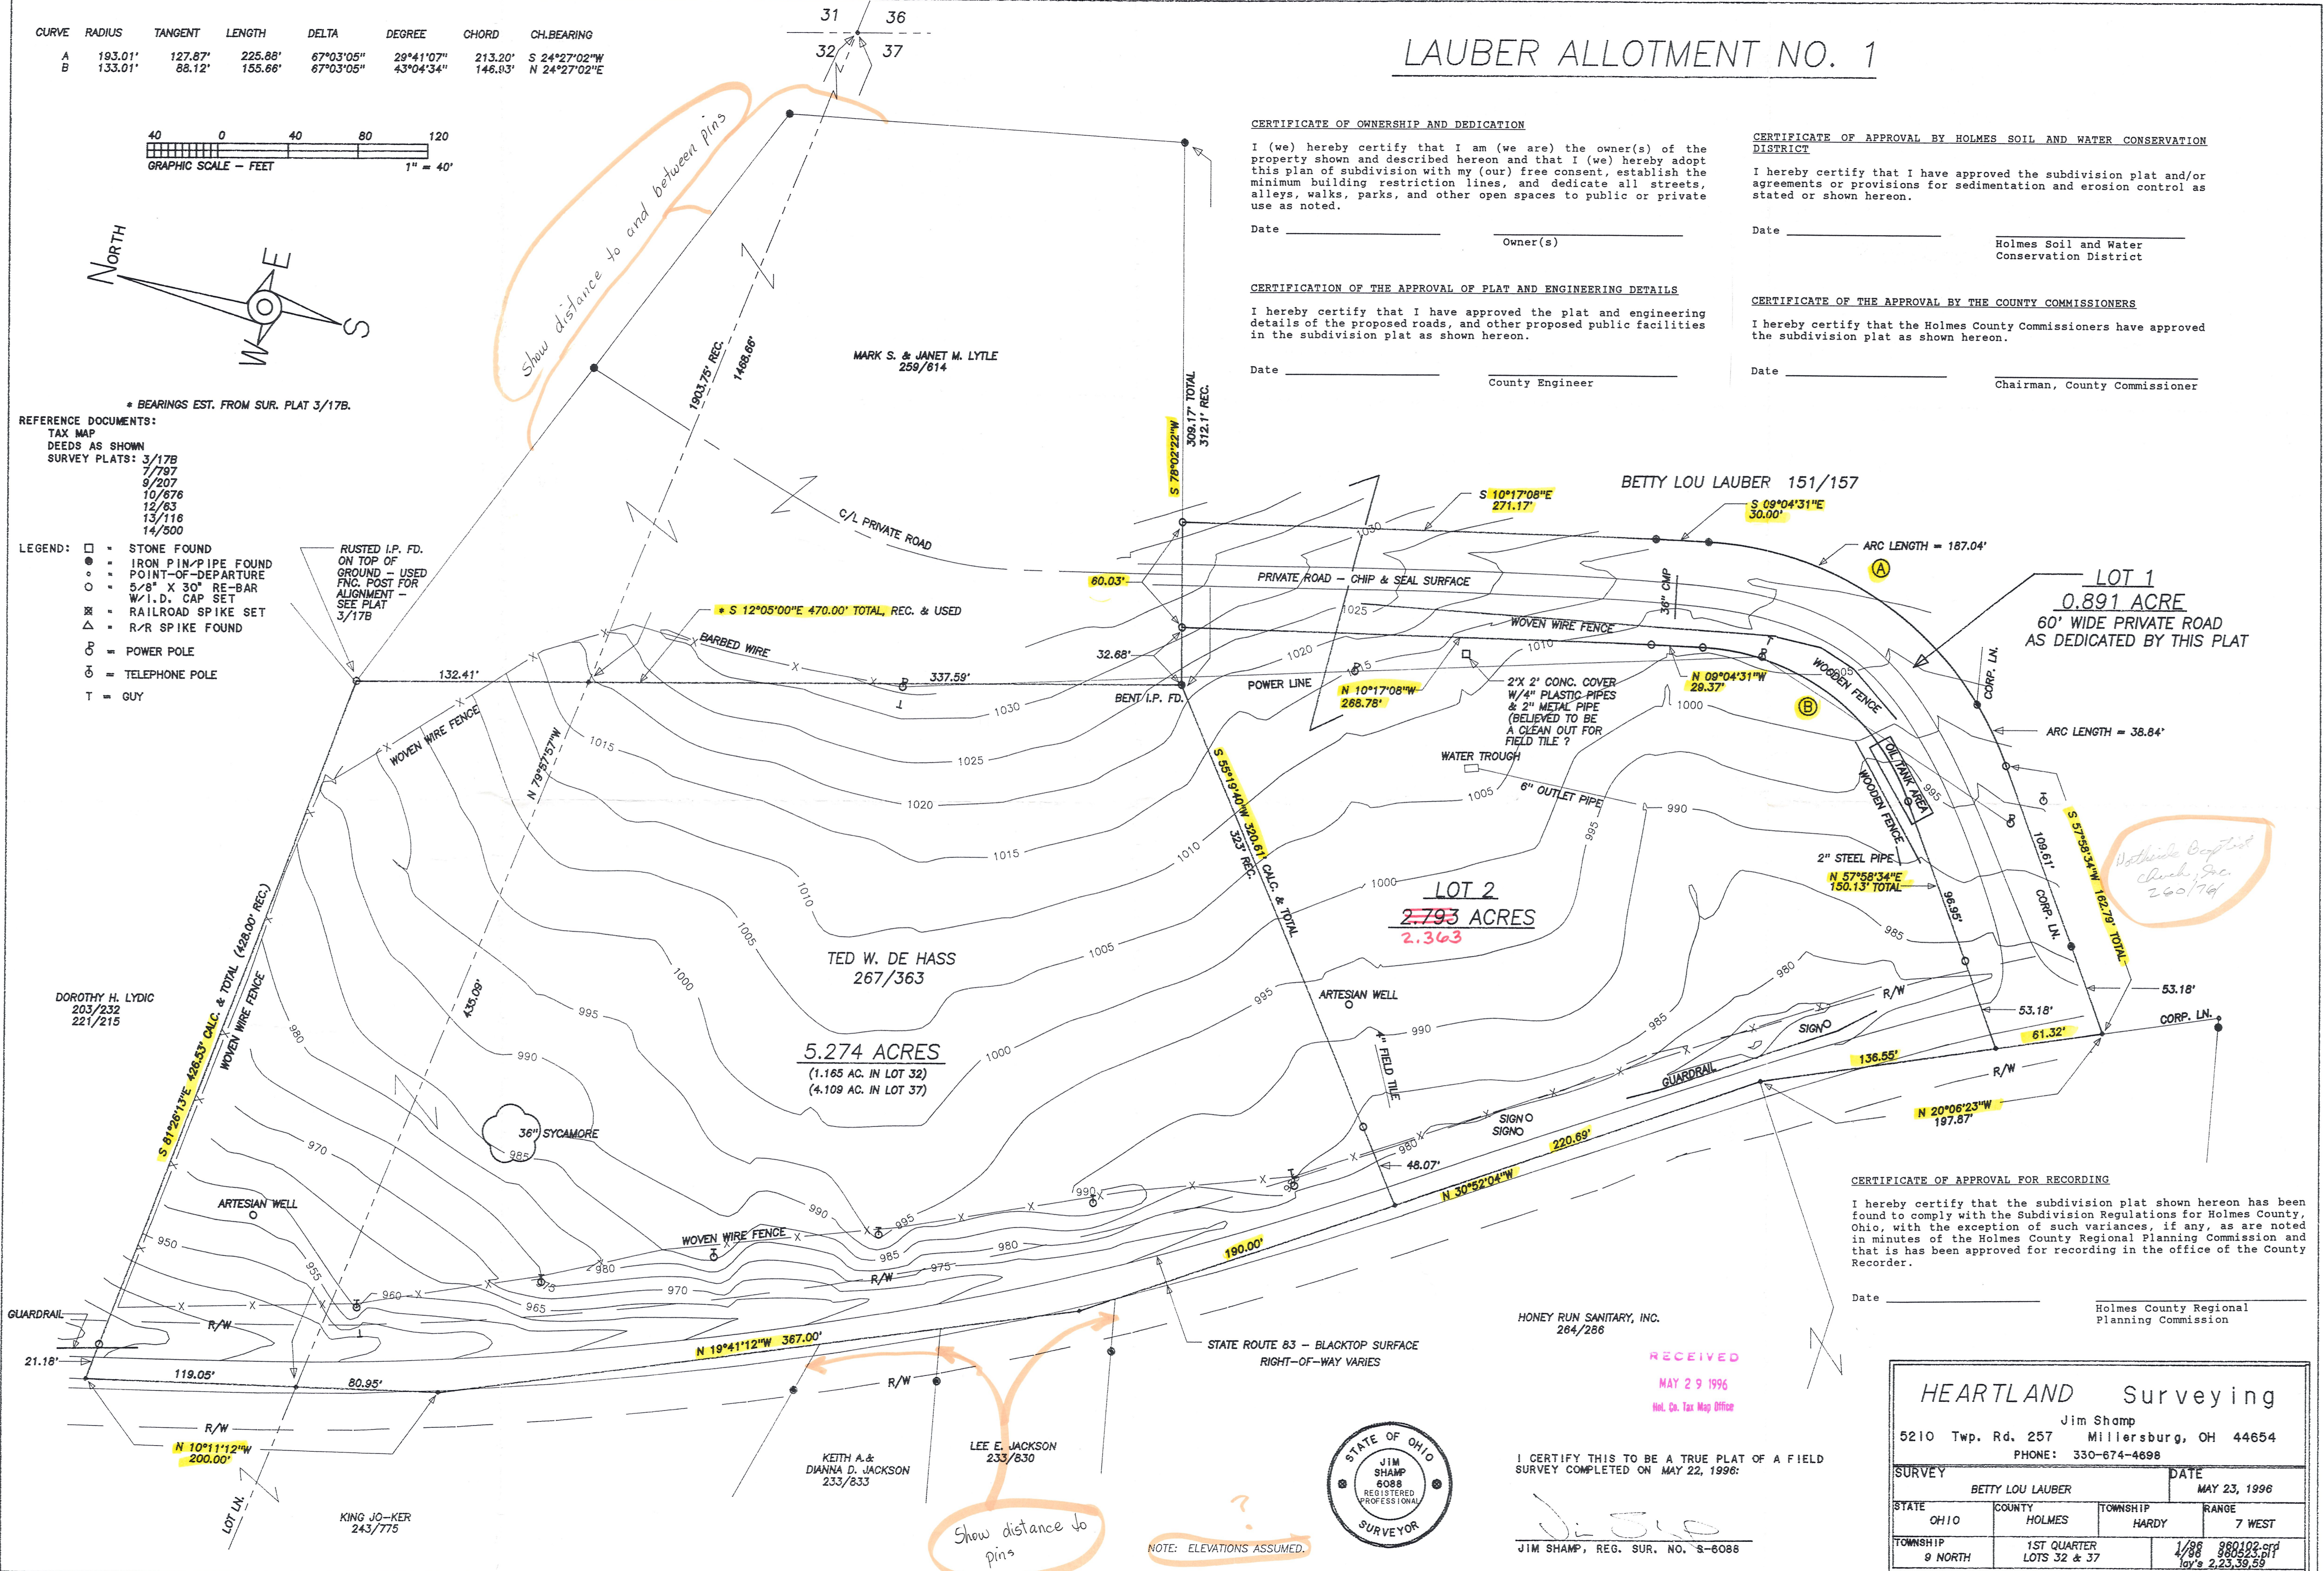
| CURVE | RADIUS | TANGENT | LENGTH | DELTA | DEGREE | CHORD | CH.BEARING |
|---|---|---|---|---|---|---|---|
| A | 193.01' | 127.87' | 225.88' | 67°03'05" | 29°41'07" | 213.20' | S 24°27'02"W |
| B | 133.01' | 88.12' | 155.66' | 67°03'05" | 43°04'34" | 146.93' | N 24°27'02"E |

31 36
32 37

LAUBER ALLOTMENT NO. 1

40 0 40 80 120
GRAPHIC SCALE – FEET 1" = 40'

NORTH
E
S
W

Show distance to and between pins

* BEARINGS EST. FROM SUR. PLAT 3/17B.
REFERENCE DOCUMENTS:
TAX MAP
DEEDS AS SHOWN
SURVEY PLATS: 3/17B
7/797
9/207
10/676
12/63
13/116
14/500

LEGEND: □ = STONE FOUND
● = IRON PIN/PIPE FOUND
∘ = POINT-OF-DEPARTURE
○ = 5/8" X 30" RE-BAR W/I.D. CAP SET
⊠ = RAILROAD SPIKE SET
△ = R/R SPIKE FOUND
= POWER POLE
= TELEPHONE POLE
T = GUY

CERTIFICATE OF OWNERSHIP AND DEDICATION
I (we) hereby certify that I am (we are) the owner(s) of the property shown and described hereon and that I (we) hereby adopt this plan of subdivision with my (our) free consent, establish the minimum building restriction lines, and dedicate all streets, alleys, walks, parks, and other open spaces to public or private use as noted.
Date ______ ______ Owner(s)

CERTIFICATE OF APPROVAL BY HOLMES SOIL AND WATER CONSERVATION DISTRICT
I hereby certify that I have approved the subdivision plat and/or agreements or provisions for sedimentation and erosion control as stated or shown hereon.
Date ______ Holmes Soil and Water Conservation District

CERTIFICATION OF THE APPROVAL OF PLAT AND ENGINEERING DETAILS
I hereby certify that I have approved the plat and engineering details of the proposed roads, and other proposed public facilities in the subdivision plat as shown hereon.
Date ______ County Engineer

CERTIFICATE OF THE APPROVAL BY THE COUNTY COMMISSIONERS
I hereby certify that the Holmes County Commissioners have approved the subdivision plat as shown hereon.
Date ______ Chairman, County Commissioner

MARK S. & JANET M. LYTLE
259/614
1903.75' REC.
1468.66'
S 78°02'22"W
309.17' TOTAL
312.1' REC.
C/L PRIVATE ROAD
BETTY LOU LAUBER 151/157
S 10°17'08"E
271.17'
S 09°04'31"E
30.00'
ARC LENGTH = 187.04'
A
LOT 1
0.891 ACRE
60' WIDE PRIVATE ROAD
AS DEDICATED BY THIS PLAT
RUSTED I.P. FD. ON TOP OF GROUND – USED FNC. POST FOR ALIGNMENT – SEE PLAT 3/17B
60.03'
PRIVATE ROAD – CHIP & SEAL SURFACE
* S 12°05'00"E 470.00' TOTAL, REC. & USED
BARBED WIRE
WOVEN WIRE FENCE
36" CMP
1030
1025
1020
1015
1010
32.68'
132.41'
337.59'
POWER LINE
BENT I.P. FD.
N 10°17'08"W
268.78'
2'X 2' CONC. COVER W/4" PLASTIC PIPES & 2" METAL PIPE (BELIEVED TO BE A CLEAN OUT FOR FIELD TILE ?
N 09°04'31"W
29.37'
WOODEN FENCE
B
1000
CORP. LN.
ARC LENGTH = 38.84'
OIL TANK AREA
WOODEN FENCE
WATER TROUGH
6" OUTLET PIPE
1005
990
995
WOVEN WIRE FENCE
N 79°57'57"W
1030
1025
1020
1015
S 55°19'40"W 320.61' CALC. & TOTAL
323' REC.
2" STEEL PIPE
N 57°58'34"E
150.13' TOTAL
96.95'
109.61'
CORP. LN.
S 57°58'34"W 162.79' TOTAL
Hathside Baptist Church, Inc. 260/761
LOT 2
2.793 ACRES
2.363
1000
1005
985
980
TED W. DE HASS
267/363
1010
1005
1000
995
DOROTHY H. LYDIC
203/232
221/215
S 81°28'13"E 426.53' CALC. & TOTAL (428.00' REC.)
WOVEN WIRE FENCE
435.09'
980
990
995
5.274 ACRES
(1.165 AC. IN LOT 32)
(4.109 AC. IN LOT 37)
1000
995
ARTESIAN WELL
990
4" FIELD TILE
985
SIGN
R/W
53.18'
53.18'
61.32'
CORP. LN.
136.55'
GUARDRAIL
R/W
N 20°06'23"W
197.87'
36" SYCAMORE
985
970
SIGN
SIGN
980
48.07'
220.69'
N 30°52'04"W
990
990
985
980
ARTESIAN WELL
950
955
960
965
970
975
980
975
WOVEN WIRE FENCE
R/W
190.00'
GUARDRAIL
R/W
21.18'
N 19°41'12"W 367.00'
119.05'
80.95'
R/W
R/W
N 10°11'12"W
200.00'
LOT LN.
STATE ROUTE 83 – BLACKTOP SURFACE
RIGHT-OF-WAY VARIES
HONEY RUN SANITARY, INC.
264/286
KEITH A.& DIANNA D. JACKSON
233/833
LEE E. JACKSON
233/830
KING JO-KER
243/775
Show distance to pins
?
NOTE: ELEVATIONS ASSUMED.

RECEIVED
MAY 29 1996
Hol. Co. Tax Map Office

STATE OF OHIO
JIM SHAMP
6088
REGISTERED PROFESSIONAL
SURVEYOR

I CERTIFY THIS TO BE A TRUE PLAT OF A FIELD SURVEY COMPLETED ON MAY 22, 1996:
JIM SHAMP, REG. SUR. NO. S-6088

CERTIFICATE OF APPROVAL FOR RECORDING
I hereby certify that the subdivision plat shown hereon has been found to comply with the Subdivision Regulations for Holmes County, Ohio, with the exception of such variances, if any, as are noted in minutes of the Holmes County Regional Planning Commission and that is has been approved for recording in the office of the County Recorder.
Date ______ Holmes County Regional Planning Commission

HEARTLAND Surveying
Jim Shamp
5210 Twp. Rd. 257 Millersburg, OH 44654
PHONE: 330-674-4698
SURVEY: BETTY LOU LAUBER | DATE: MAY 23, 1996
STATE: OHIO | COUNTY: HOLMES | TOWNSHIP: HARDY | RANGE: 7 WEST
TOWNSHIP: 9 NORTH | 1ST QUARTER LOTS 32 & 37 | 1/96 4/96 980102.crd 860523.plt lay's 2,23,39,59